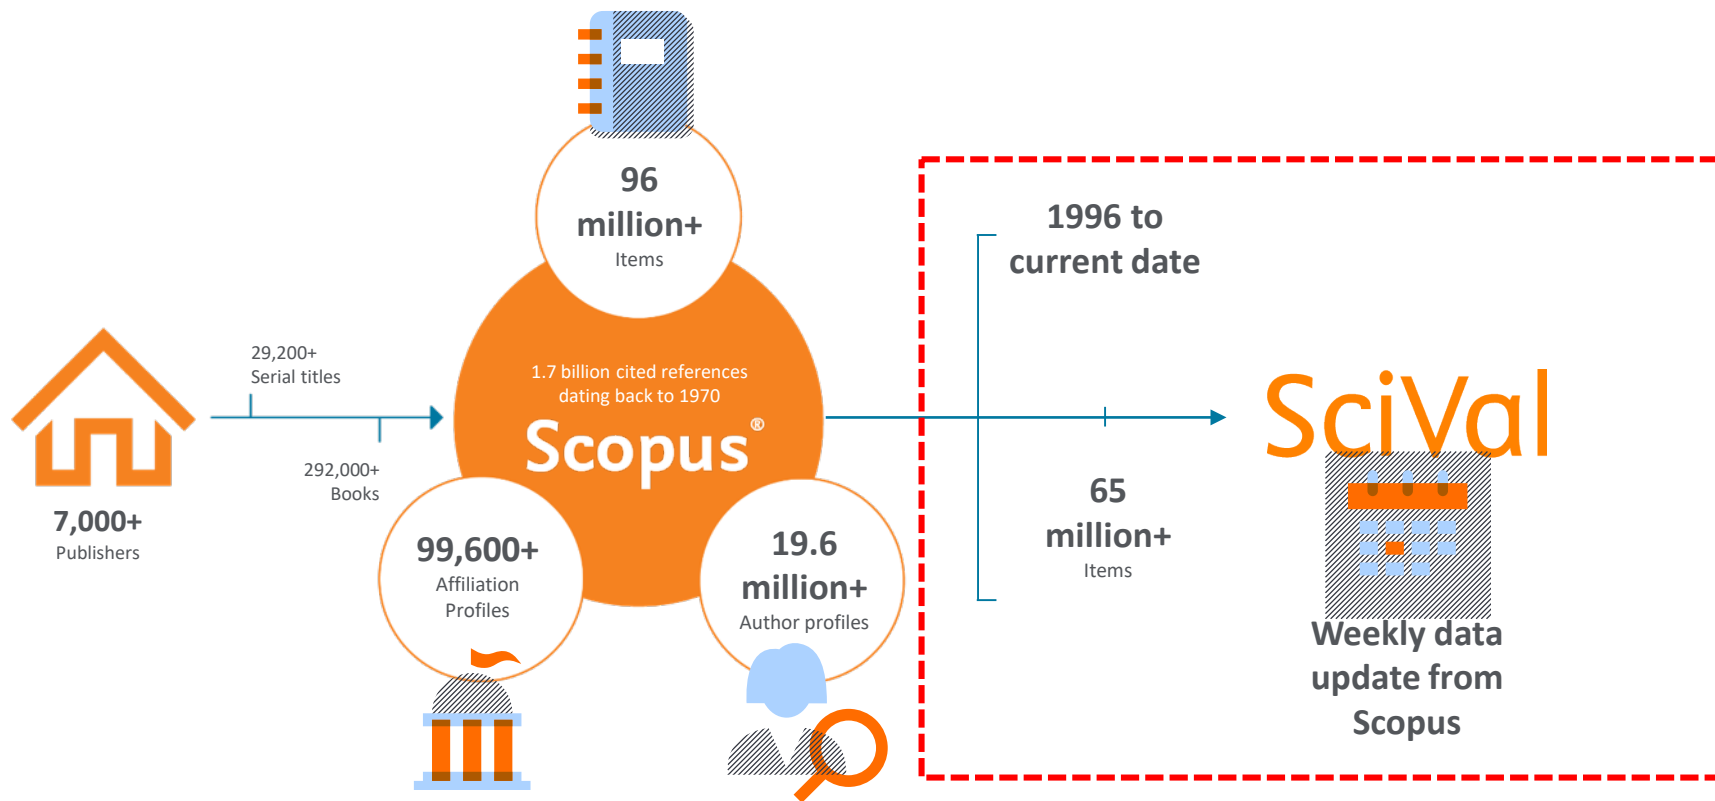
96 million+
Items

29,200+
Serial titles

292,000+
Books

7,000+
Publishers

1.7 billion cited references dating back to 1970

Scopus®

99,600+
Affiliation Profiles

19.6 million+
Author profiles

1996 to current date

65 million+
Items

SciVal

Weekly data update from Scopus